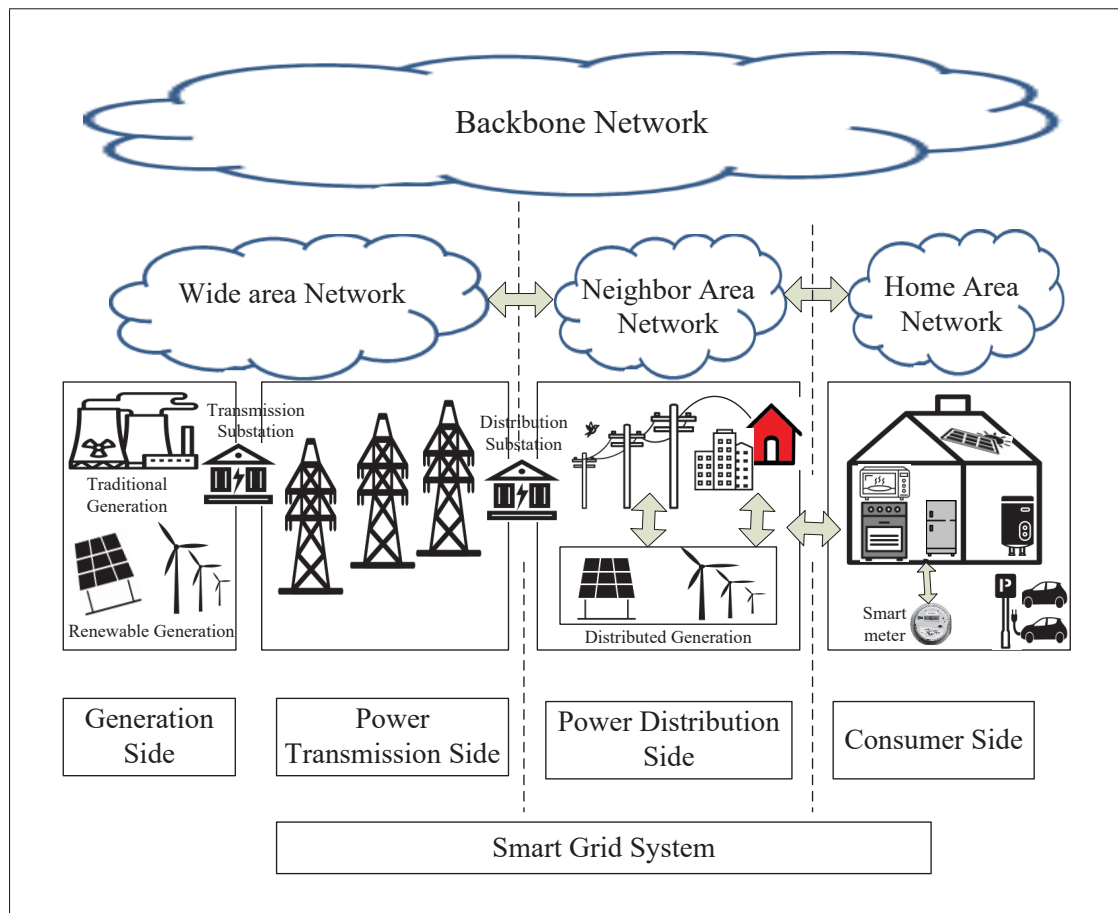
Backbone Network

Wide area Network

Neighbor Area Network

Home Area Network

Transmission Substation

Traditional Generation

Renewable Generation

Distribution Substation

Distributed Generation

Smart meter

P

Generation Side

Power Transmission Side

Power Distribution Side

Consumer Side

Smart Grid System